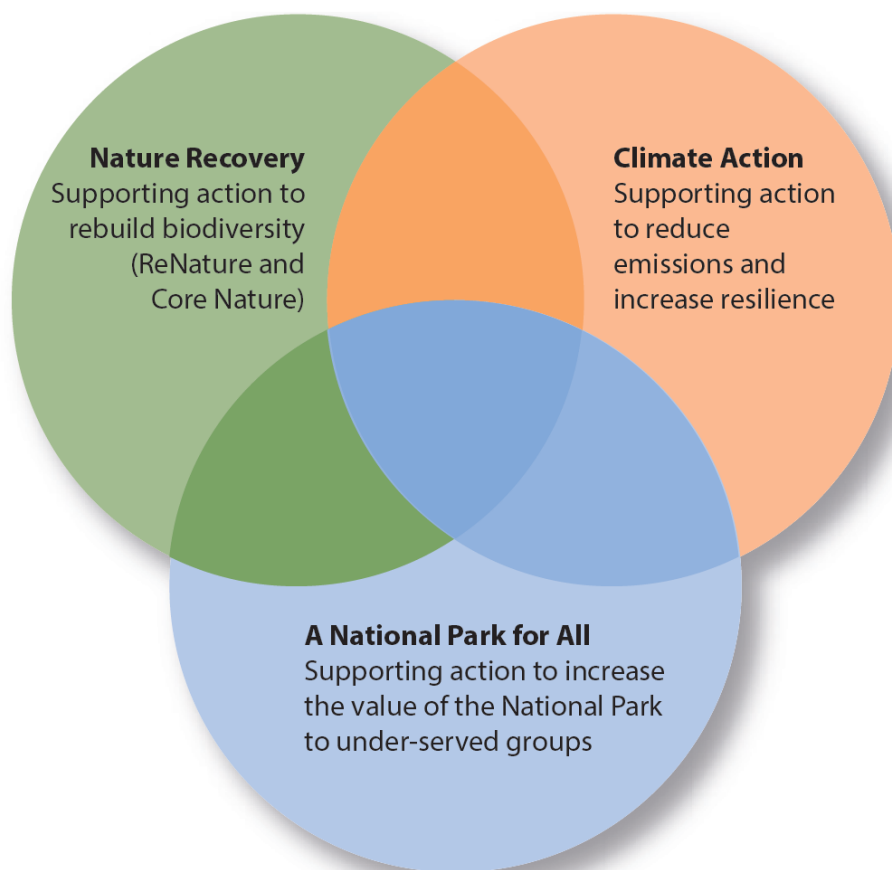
Nature Recovery
Supporting action to rebuild biodiversity (ReNature and Core Nature)

Climate Action
Supporting action to reduce emissions and increase resilience

A National Park for All
Supporting action to increase the value of the National Park to under-served groups